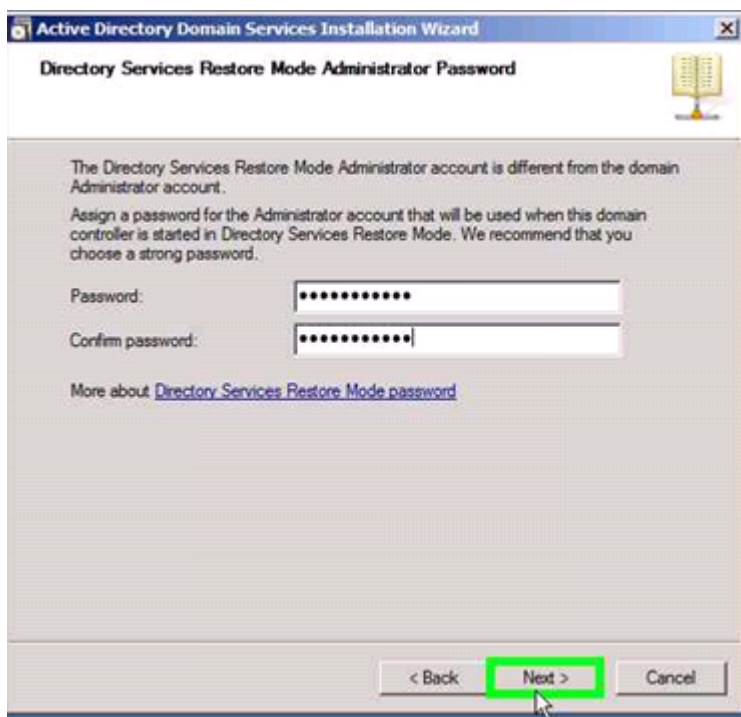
Active Directory Domain Services Installation Wizard

Directory Services Restore Mode Administrator Password

The Directory Services Restore Mode Administrator account is different from the domain Administrator account.

Assign a password for the Administrator account that will be used when this domain controller is started in Directory Services Restore Mode. We recommend that you choose a strong password.

Password: ••••••••••••

Confirm password: ••••••••••••

More about Directory Services Restore Mode password

< Back

Next >

Cancel